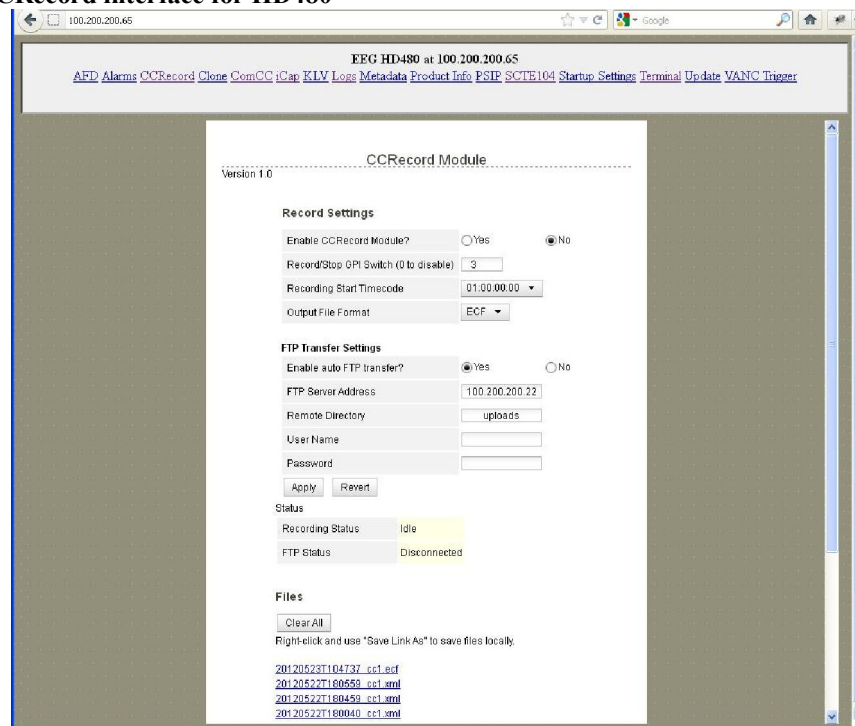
CRecord interface for HD480

100.200.200.65

Google

EEG HD480 at 100.200.200.65

AFD Alarms CCRecord Clone ComCC iCap KLV Logs Metadata Product Info PSIP SCTE104 Startup Settings Terminal Update VANC Trigger

CCRecord Module

Version 1.0

Record Settings

| | | |
|---|---|---|
| Enable CCRecord Module? | Yes | No |
| Record/Stop GPI Switch (0 to disable) | 3 | |
| Recording Start Timecode | 01:00:00:00 | |
| Output File Format | ECF | |

FTP Transfer Settings

| | | |
|---|---|---|
| Enable auto FTP transfer? | Yes | No |
| FTP Server Address | 100.200.200.22 | |
| Remote Directory | uploads | |
| User Name | | |
| Password | | |

Apply Revert

Status

| | |
|---|---|
| Recording Status | Idle |
| FTP Status | Disconnected |

Files

Clear All

Right-click and use "Save Link As" to save files locally.

20120523T104737_cc1.ecf
20120522T180559_cc1.xml
20120522T180459_cc1.xml
20120522T180040_cc1.xml